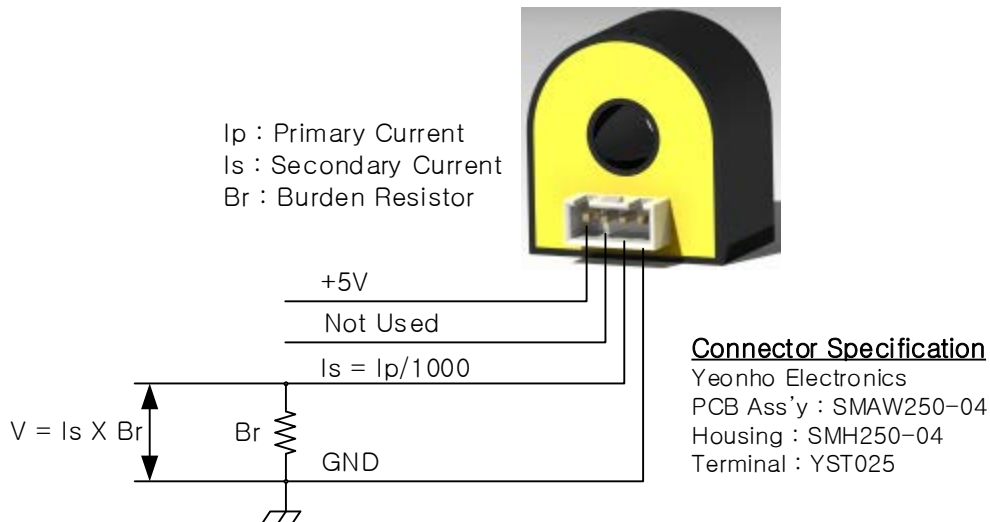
Ip : Primary Current
Is : Secondary Current
Br : Burden Resistor

+5V

Not Used

Is = Ip/1000

V = Is X Br

Br

GND

Connector Specification
Yeonho Electronics
PCB Ass'y : SMAW250-04
Housing : SMH250-04
Terminal : YST025